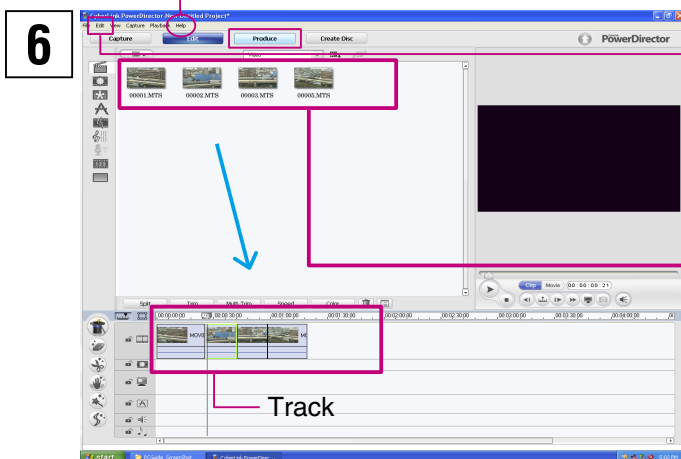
6

CyberLink PowerDirector - [Untitled Project*]

File Edit View Capture Playback Help

Capture

Edit

Produce

Create Disc

PowerDirector

00001.MTS

00002.MTS

00003.MTS

00005.MTS

Clip Movie 00 : 00 : 00 : 21

Split Trim Multi-Trim Speed Color

00:00:00:00 00:00:30:00 00:01:00:00 00:01:30:00 00:02:00:00 00:02:30:00 00:03:00:00 00:03:30:00 00:04:00:00

MOVI

MO

Track

start

PCGuide_ScreenShot

CyberLink PowerDirec

5:02 PM